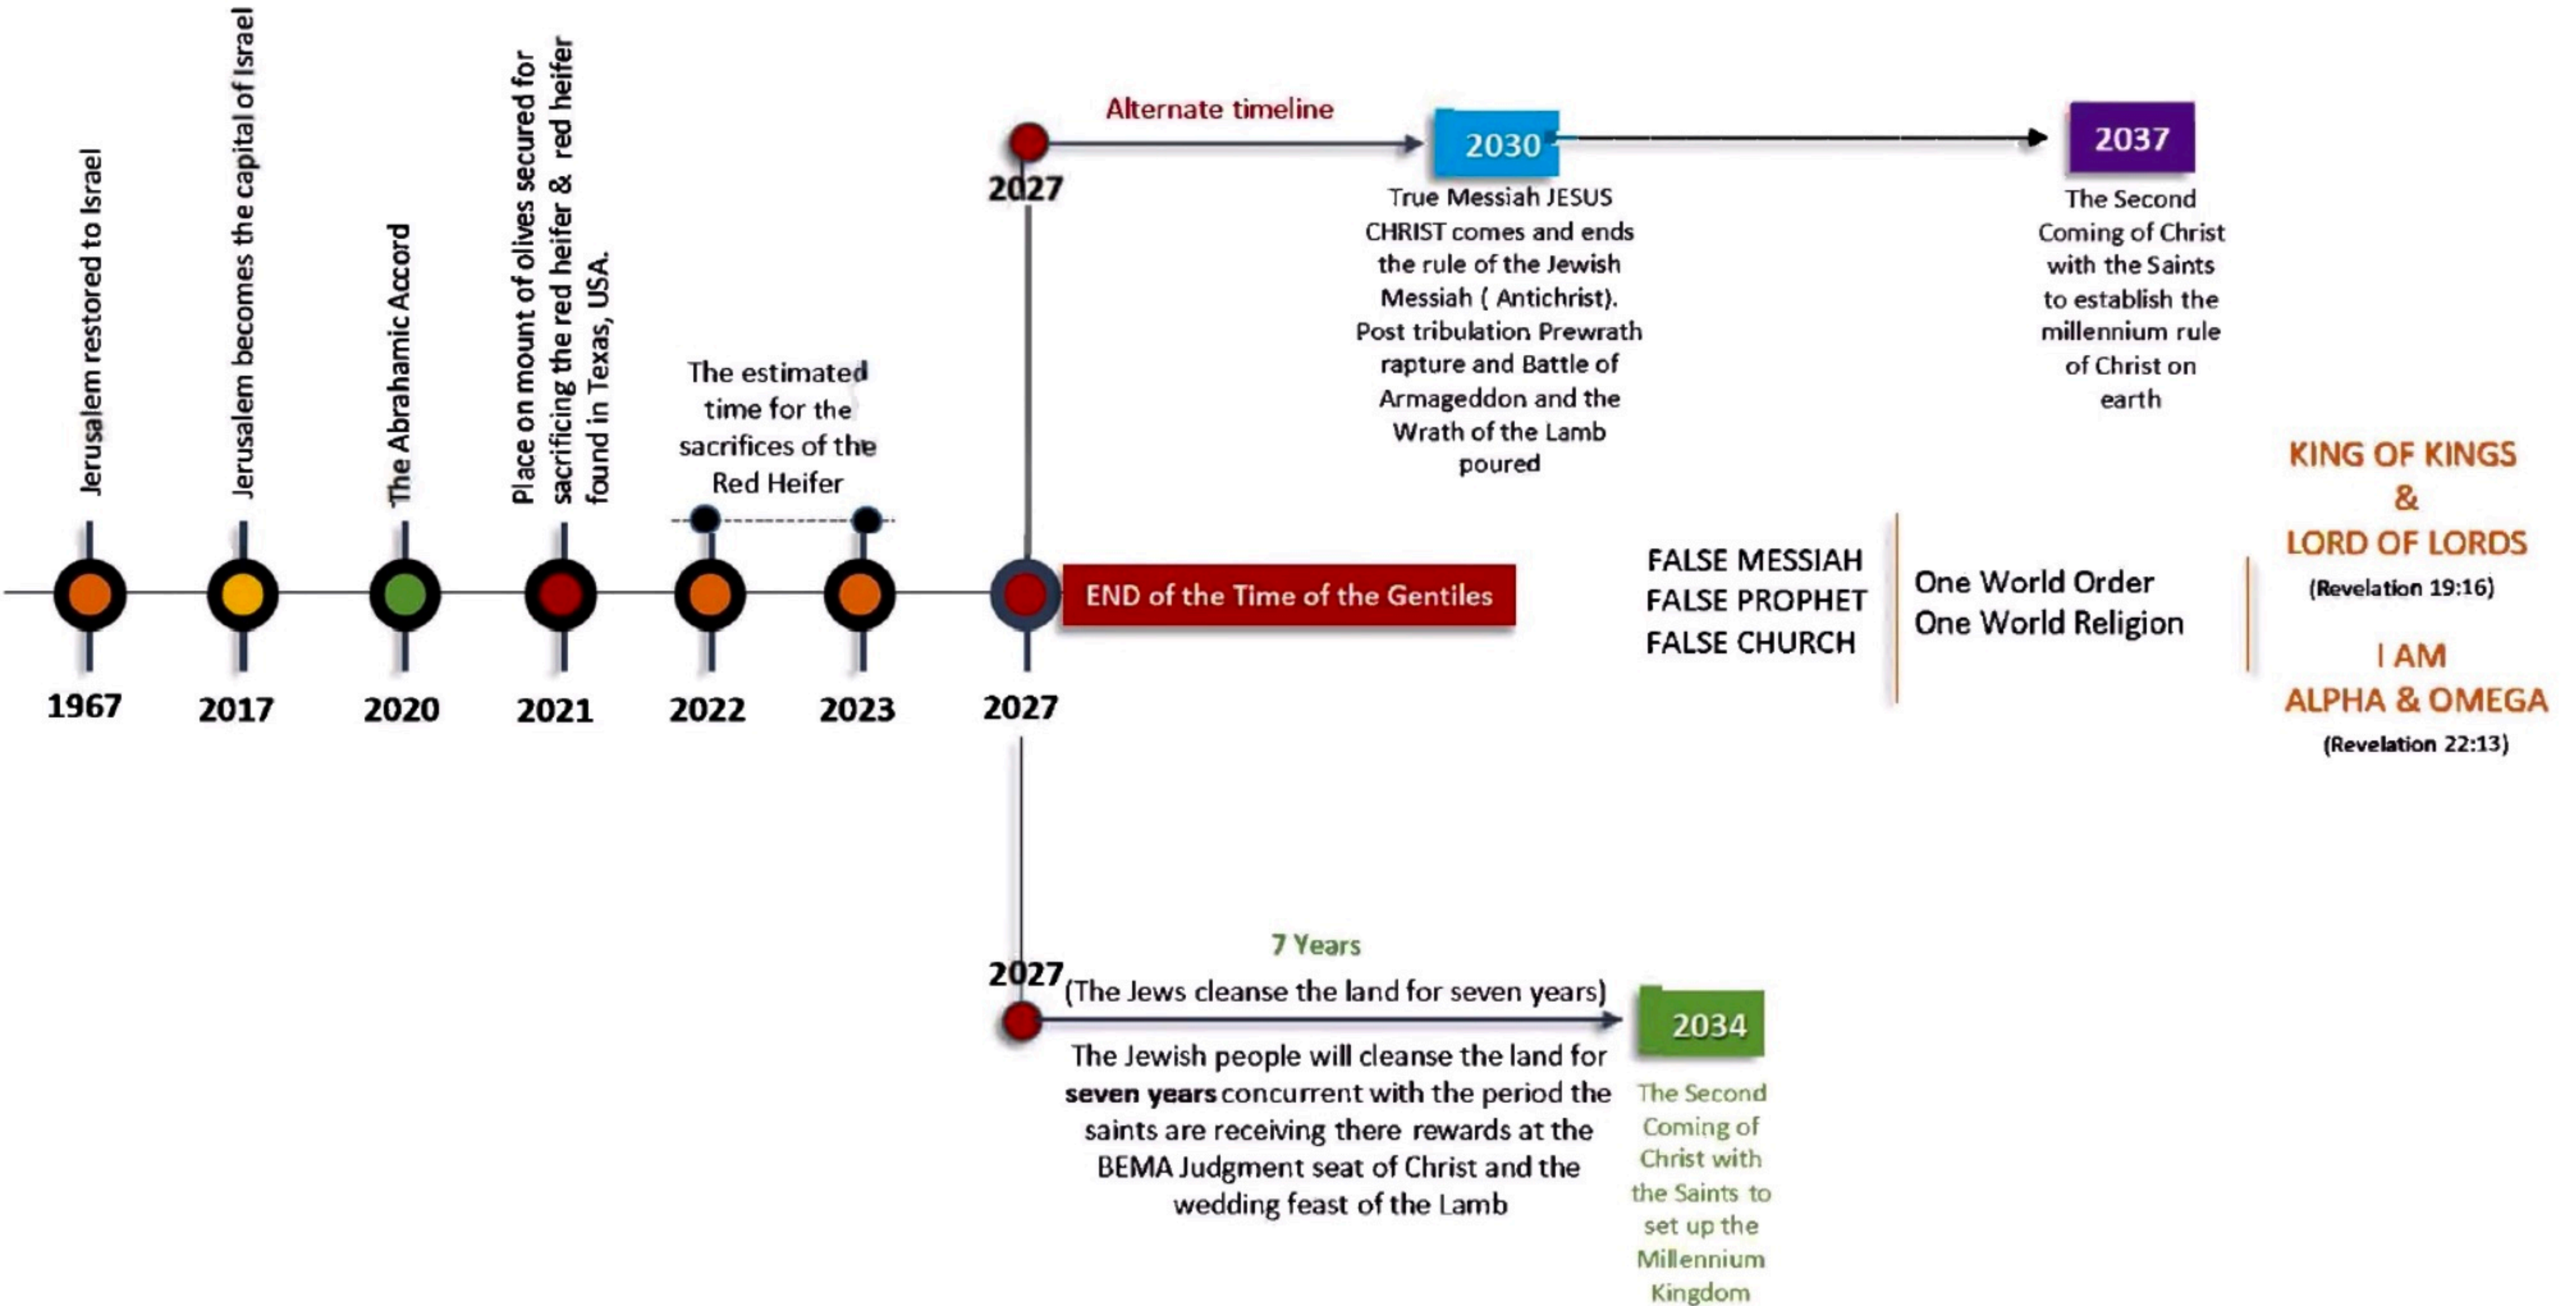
Jerusalem restored to Israel

Jerusalem becomes the capital of Israel

The Abrahamic Accord

Place on mount of olives secured for sacrificing the red heifer & red heifer found in Texas, USA.

The estimated time for the sacrifices of the Red Heifer

1967

2017

2020

2021

2022

2023

2027

Alternate timeline

2027

2030

True Messiah JESUS CHRIST comes and ends the rule of the Jewish Messiah ( Antichrist). Post tribulation Prewrath rapture and Battle of Armageddon and the Wrath of the Lamb poured

2037

The Second Coming of Christ with the Saints to establish the millennium rule of Christ on earth

END of the Time of the Gentiles

FALSE MESSIAH
FALSE PROPHET
FALSE CHURCH

One World Order
One World Religion

KING OF KINGS
&
LORD OF LORDS
(Revelation 19:16)

I AM
ALPHA & OMEGA
(Revelation 22:13)

7 Years

2027 (The Jews cleanse the land for seven years)

The Jewish people will cleanse the land for **seven years** concurrent with the period the saints are receiving there rewards at the BEMA Judgment seat of Christ and the wedding feast of the Lamb

2034

The Second Coming of Christ with the Saints to set up the Millennium Kingdom